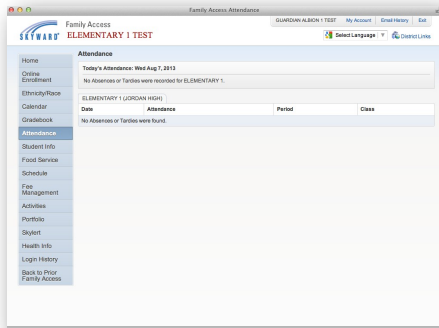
Family Access Attendance

SKYWARD® Family Access
ELEMENTARY 1 TEST

GUARDIAN ALBION 1 TEST | My Account | Email History | Exit

Select Language ▼ | District Links

Home
Online Enrollment
Ethnicity/Race
Calendar
Gradebook
Attendance
Student Info
Food Service
Schedule
Fee Management
Activities
Portfolio
Skylert
Health Info
Login History
Back to Prior Family Access

Attendance

Today's Attendance: Wed Aug 7, 2013

No Absences or Tardies were recorded for ELEMENTARY 1.

ELEMENTARY 1 (JORDAN HIGH)

| Date | Attendance | Period | Class |
|---|---|---|---|
| No Absences or Tardies were found. | | | |